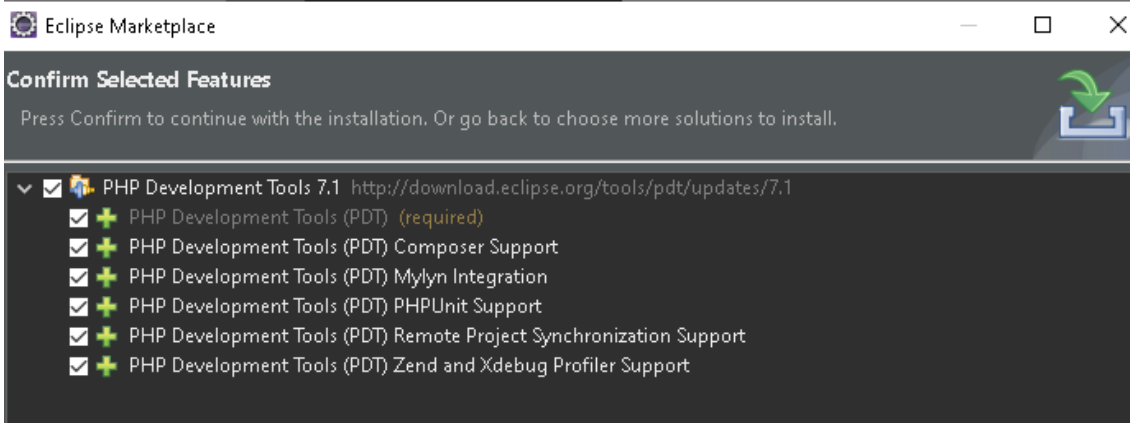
Eclipse Marketplace

Confirm Selected Features

Press Confirm to continue with the installation. Or go back to choose more solutions to install.

PHP Development Tools 7.1 http://download.eclipse.org/tools/pdt/updates/7.1
PHP Development Tools (PDT) (required)
PHP Development Tools (PDT) Composer Support
PHP Development Tools (PDT) Mylyn Integration
PHP Development Tools (PDT) PHPUnit Support
PHP Development Tools (PDT) Remote Project Synchronization Support
PHP Development Tools (PDT) Zend and Xdebug Profiler Support